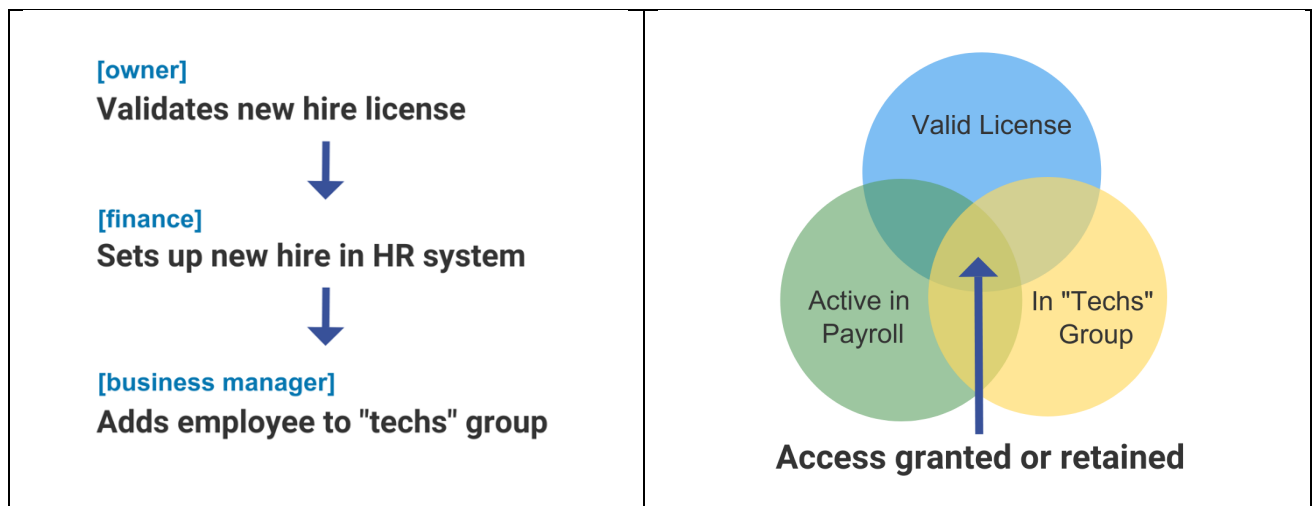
| [owner]<br>Validates new hire license<br><br>[finance]<br>Sets up new hire in HR system<br><br>[business manager]<br>Adds employee to "techs" group | Valid License<br><br>Active in Payroll<br><br>In "Techs" Group<br><br>Access granted or retained |
|---|---|